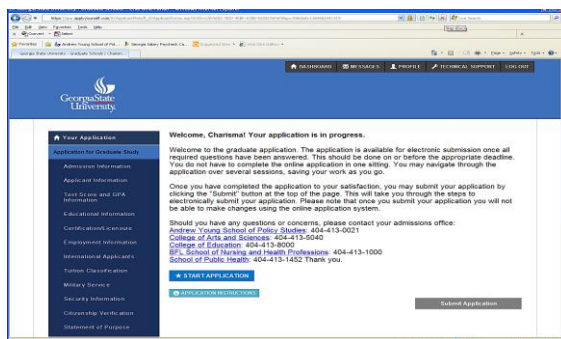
DASHBOARD MESSAGES PROFILE TECHNICAL SUPPORT LOG OUT

Georgia State University

Your Application

Application for Graduate Study

Admission Information

Applicant Information

Test Score and GPA Information

Educational Information

Certification/Licensure

Employment Information

International Applicants

Tuition Classification

Military Service

Security Information

Citizenship Verification

Statement of Purpose

Welcome, Charisma! Your application is in progress.

Welcome to the graduate application. The application is available for electronic submission once all required questions have been answered. This should be done on or before the appropriate deadline. You do not have to complete the online application in one sitting. You may navigate through the application over several sessions, saving your work as you go.

Once you have completed the application to your satisfaction, you may submit your application by clicking the "Submit" button at the top of the page. This will take you through the steps to electronically submit your application. Please note that once you submit your application you will not be able to make changes using the online application system.

Should you have any questions or concerns, please contact your admissions office:
Andrew Young School of Policy Studies: 404-413-0021
College of Arts and Sciences: 404-413-5040
College of Education: 404-413-8000
BFL School of Nursing and Health Professions: 404-413-1000
School of Public Health: 404-413-1452 Thank you.

START APPLICATION

APPLICATION INSTRUCTIONS

Submit Application